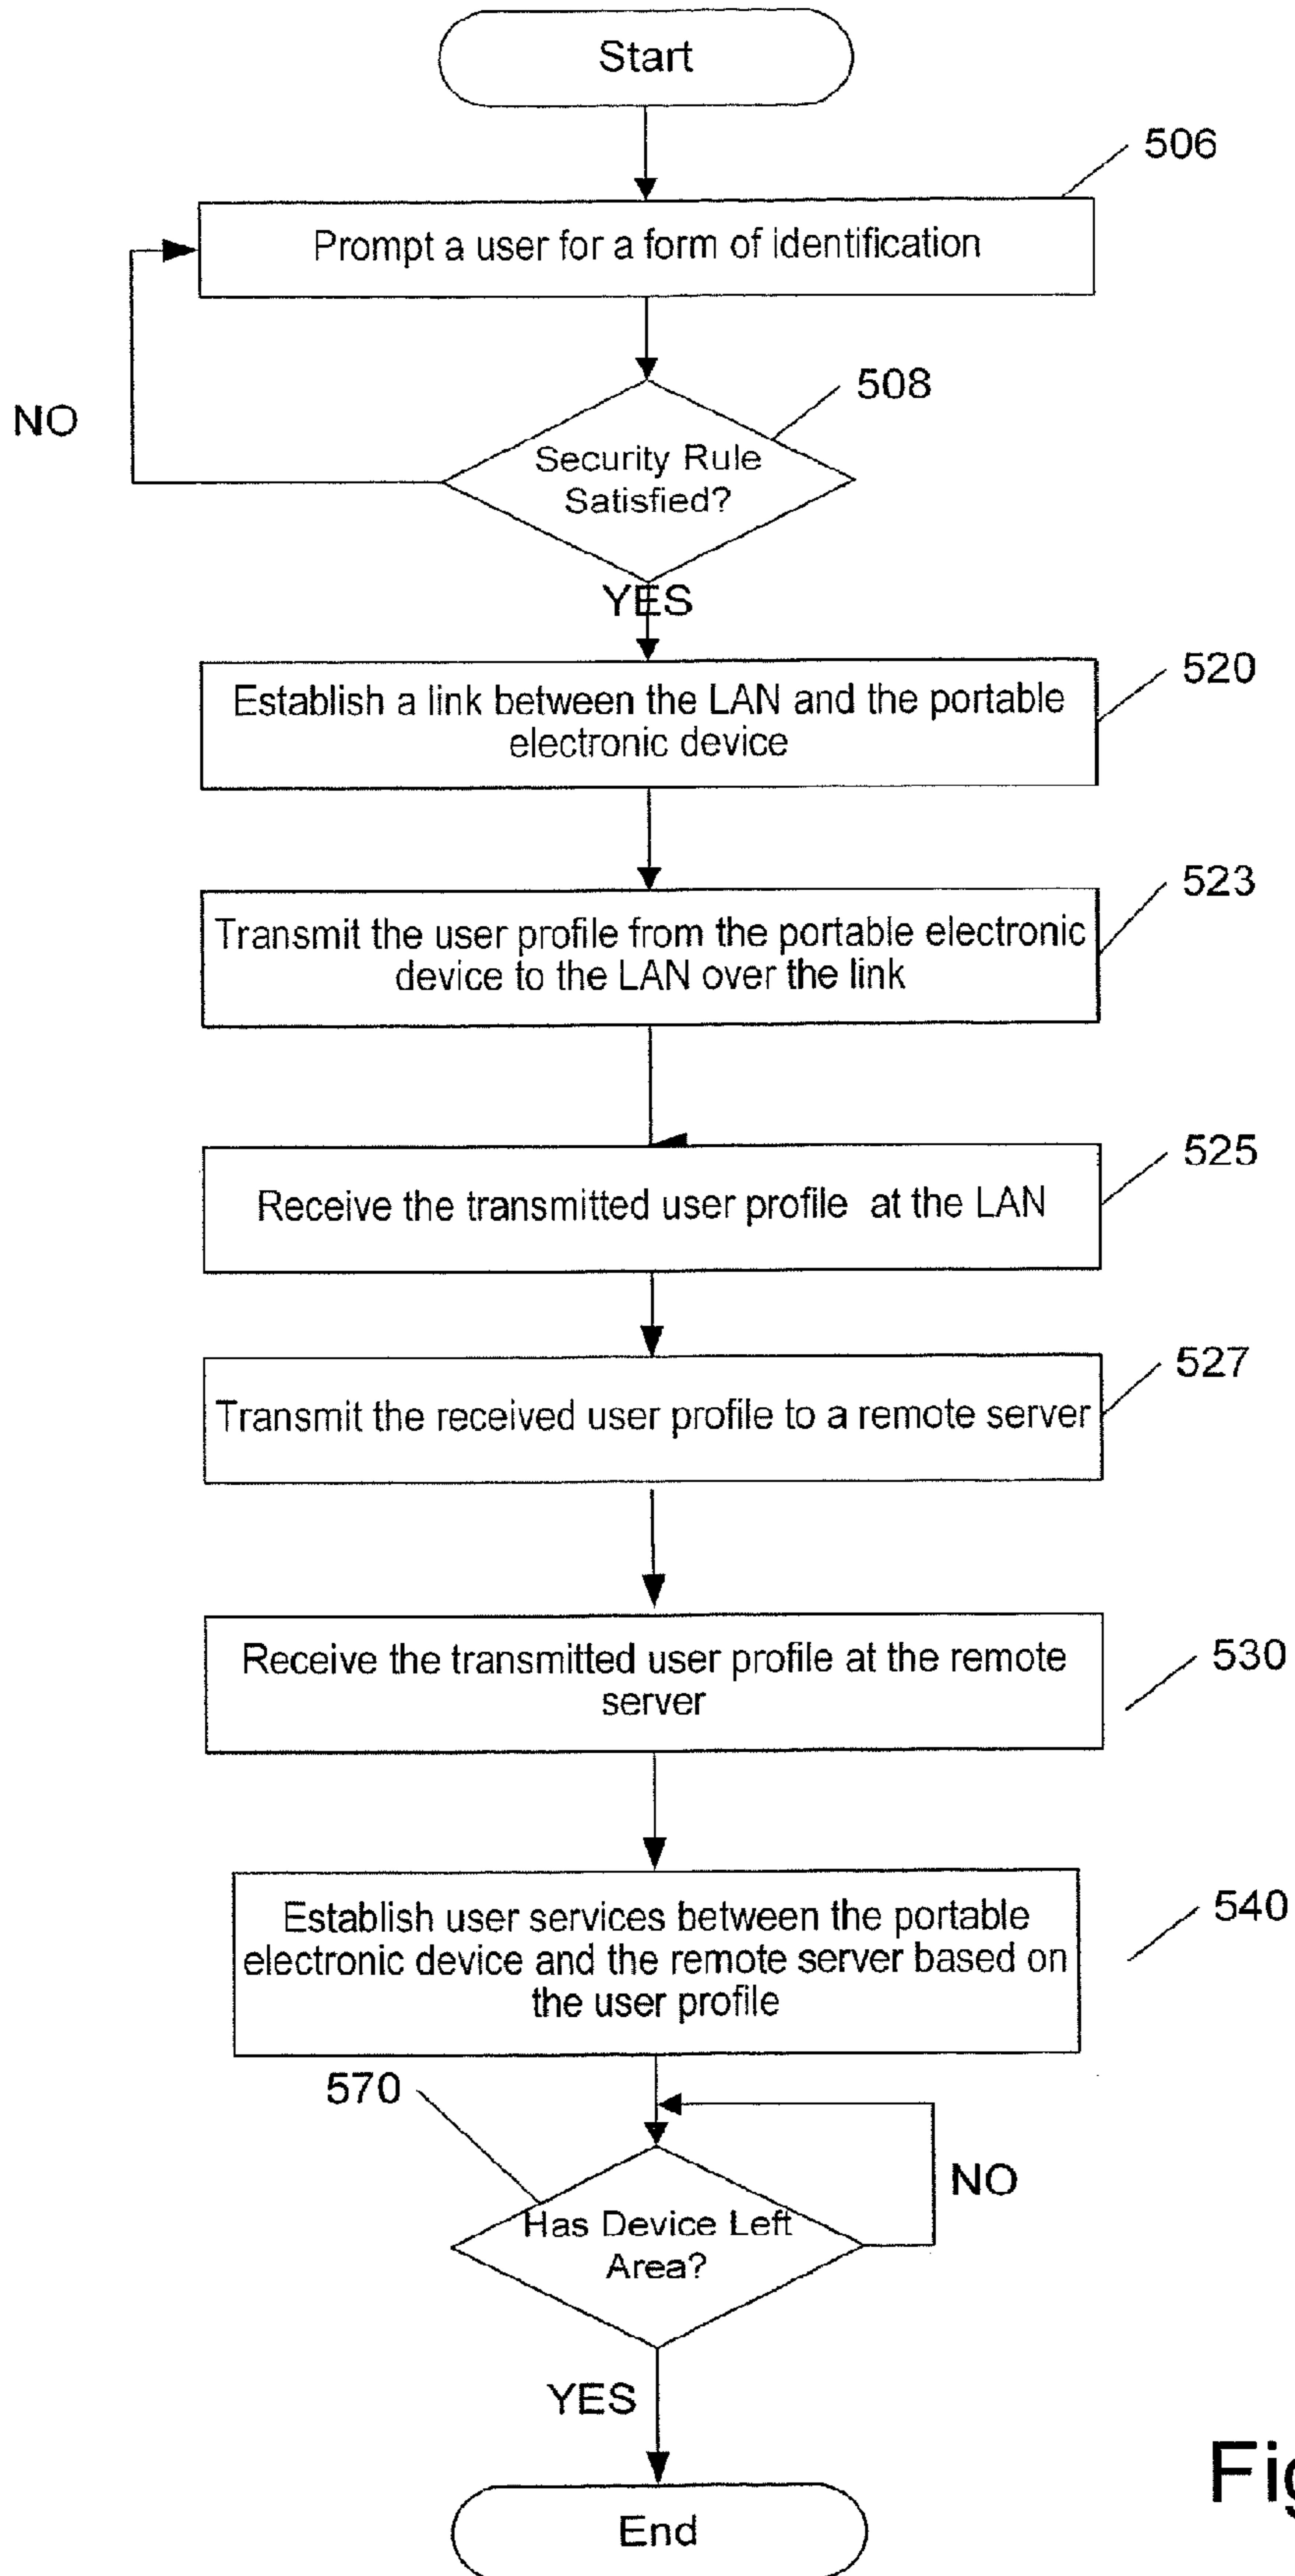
Start

506

Prompt a user for a form of identification

NO

508

Security Rule Satisfied?

YES

520

Establish a link between the LAN and the portable electronic device

523

Transmit the user profile from the portable electronic device to the LAN over the link

525

Receive the transmitted user profile at the LAN

527

Transmit the received user profile to a remote server

530

Receive the transmitted user profile at the remote server

540

Establish user services between the portable electronic device and the remote server based on the user profile

570

NO

Has Device Left Area?

YES

End

Fi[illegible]